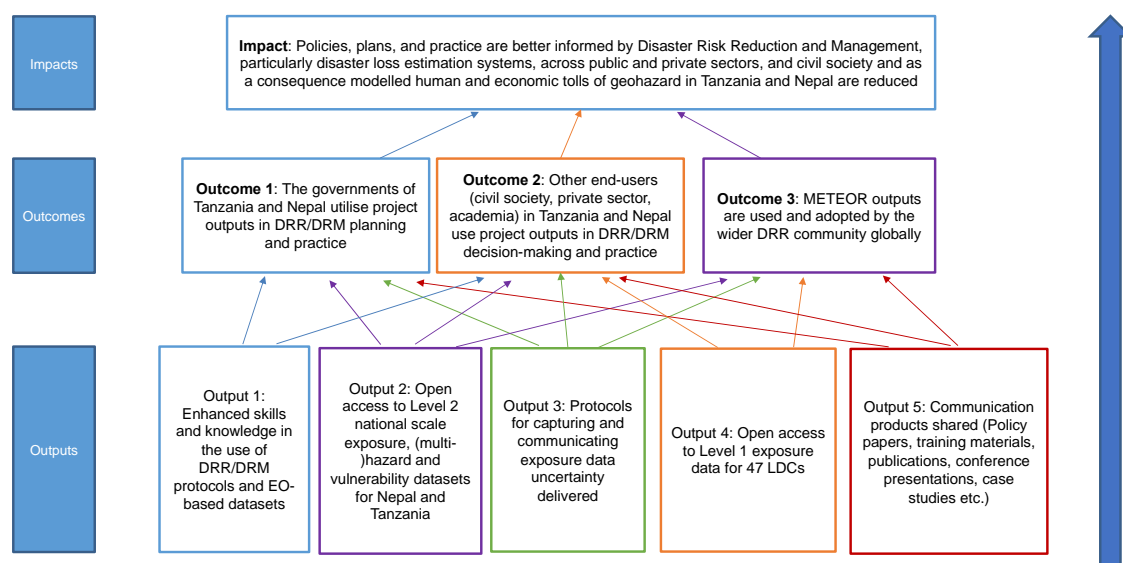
Impacts

**Impact**: Policies, plans, and practice are better informed by Disaster Risk Reduction and Management, particularly disaster loss estimation systems, across public and private sectors, and civil society and as a consequence modelled human and economic tolls of geohazard in Tanzania and Nepal are reduced

Outcomes

**Outcome 1**: The governments of Tanzania and Nepal utilise project outputs in DRR/DRM planning and practice

**Outcome 2**: Other end-users (civil society, private sector, academia) in Tanzania and Nepal use project outputs in DRR/DRM decision-making and practice

**Outcome 3**: METEOR outputs are used and adopted by the wider DRR community globally

Outputs

Output 1: Enhanced skills and knowledge in the use of DRR/DRM protocols and EO-based datasets

Output 2: Open access to Level 2 national scale exposure, (multi-)hazard and vulnerability datasets for Nepal and Tanzania

Output 3: Protocols for capturing and communicating exposure data uncertainty delivered

Output 4: Open access to Level 1 exposure data for 47 LDCs

Output 5: Communication products shared (Policy papers, training materials, publications, conference presentations, case studies etc.)